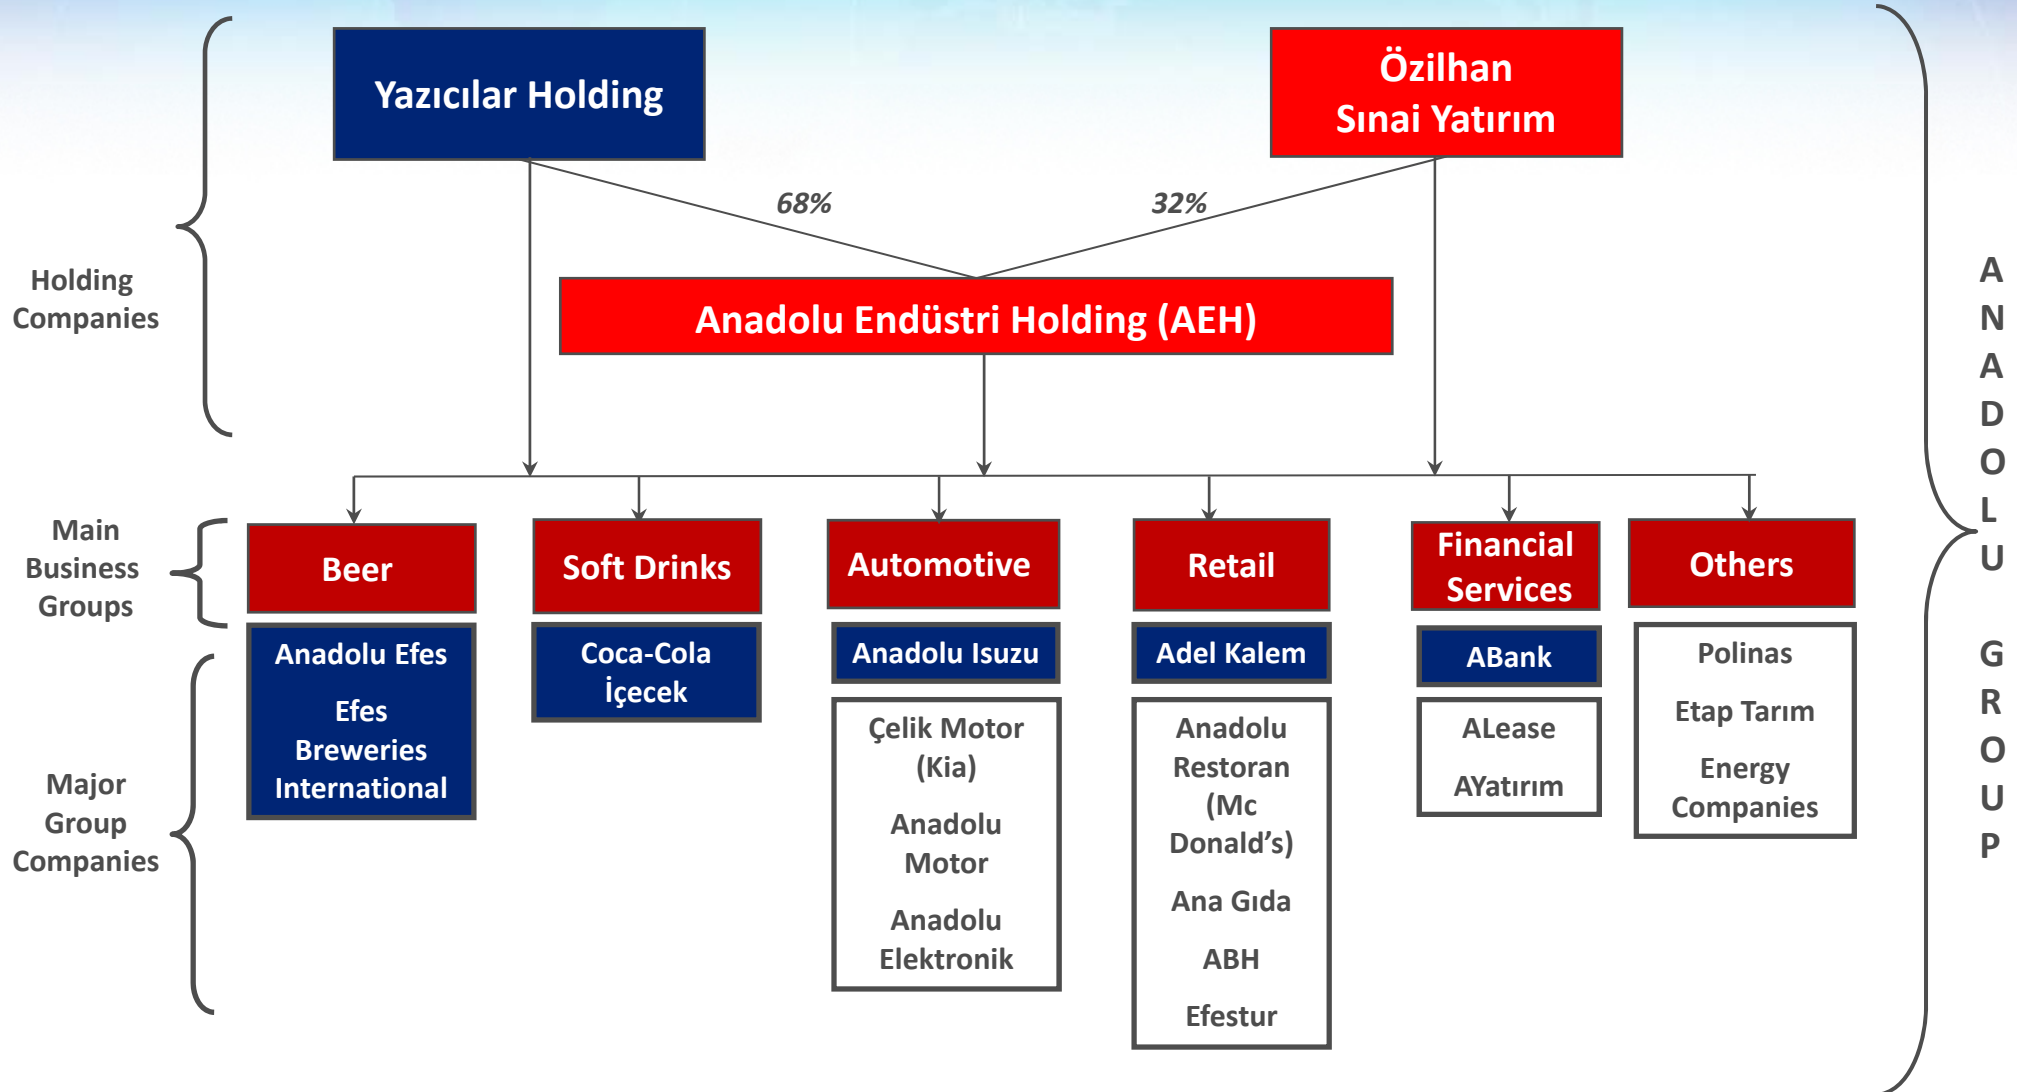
Yazıcılar Holding

Özilhan Sınai Yatırım

68%

32%

Holding Companies

Anadolu Endüstri Holding (AEH)

ANADOLU GROUP

Main Business Groups

Beer

Soft Drinks

Automotive

Retail

Financial Services

Others

Major Group Companies

Anadolu Efes

Efes Breweries International

Coca-Cola İçecek

Anadolu Isuzu

Çelik Motor (Kia)

Anadolu Motor

Anadolu Elektronik

Adel Kalem

Anadolu Restoran (Mc Donald's)

Ana Gıda

ABH

Efestur

ABank

ALease

AYatırım

Polinas

Etap Tarım

Energy Companies